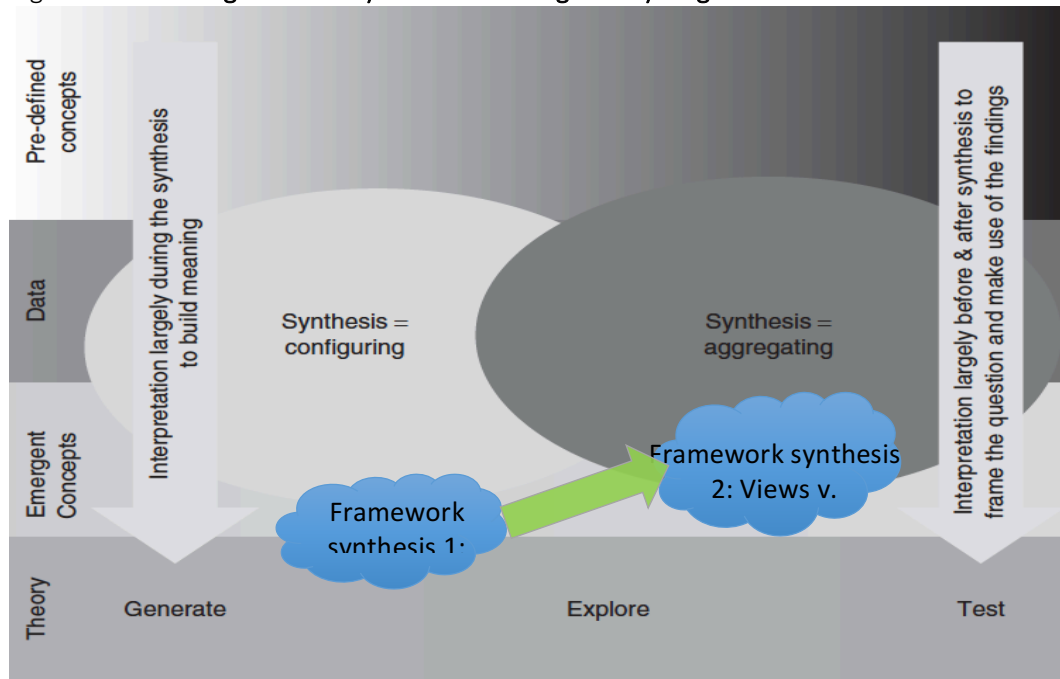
Pre-defined concepts

Data

Emergent Concepts

Theory

Interpretation largely during the synthesis to build meaning

Synthesis = configuring

Synthesis = aggregating

Interpretation largely before & after synthesis to frame the question and make use of the findings

Framework synthesis 1:

Framework synthesis 2: Views v.

Generate

Explore

Test